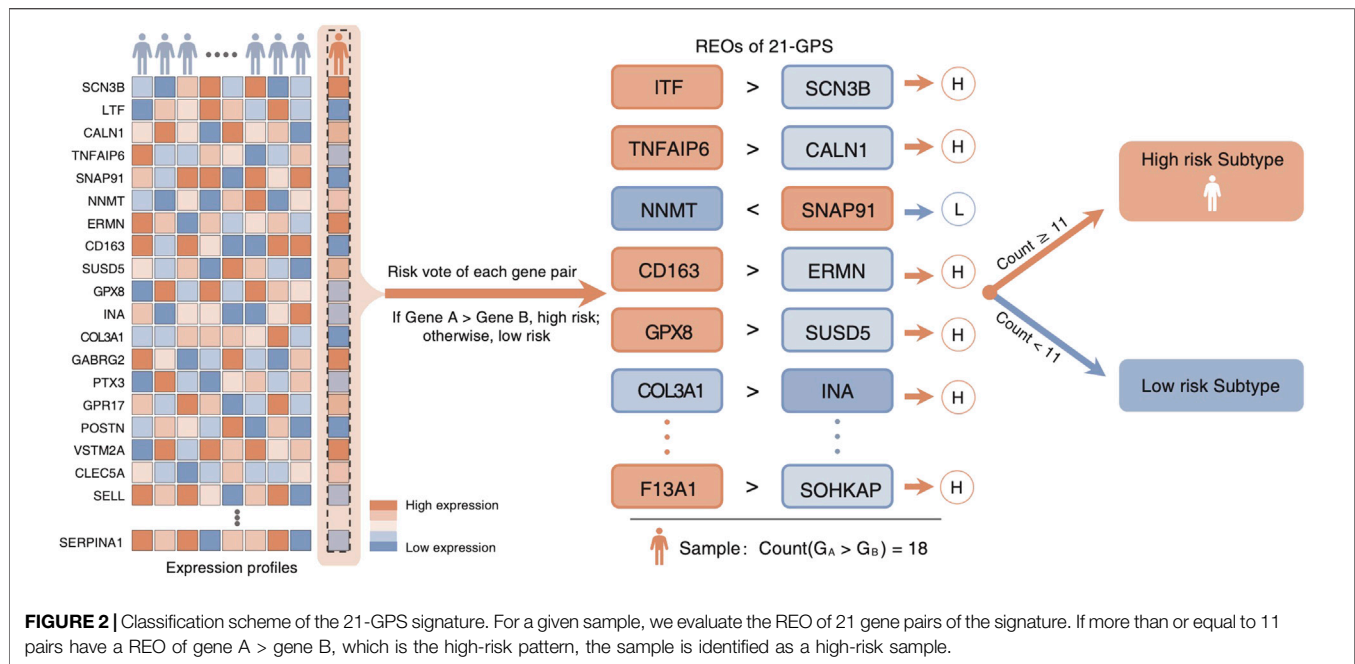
SCN3B
LTF
CALN1
TNFAIP6
SNAP91
NNMT
ERMN
CD163
SUSD5
GPX8
INA
COL3A1
GABRG2
PTX3
GPR17
POSTN
VSTM2A
CLEC5A
SELL
SERPINA1

High expression
Low expression

Expression profiles

Risk vote of each gene pair

If Gene A > Gene B, high risk; otherwise, low risk

REOs of 21-GPS

| | | | |
|---|---|---|---|
| ITF | > | SCN3B | H |
| TNFAIP6 | > | CALN1 | H |
| NNMT | < | SNAP91 | L |
| CD163 | > | ERMN | H |
| GPX8 | > | SUSD5 | H |
| COL3A1 | > | INA | H |
| F13A1 | > | SOHKAP | H |

Sample: Count($G_A$ > $G_B$) = 18

Count ≥ 11
Count < 11

High risk Subtype
Low risk Subtype

FIGURE 2 | Classification scheme of the 21-GPS signature. For a given sample, we evaluate the REO of 21 gene pairs of the signature. If more than or equal to 11 pairs have a REO of gene A > gene B, which is the high-risk pattern, the sample is identified as a high-risk sample.